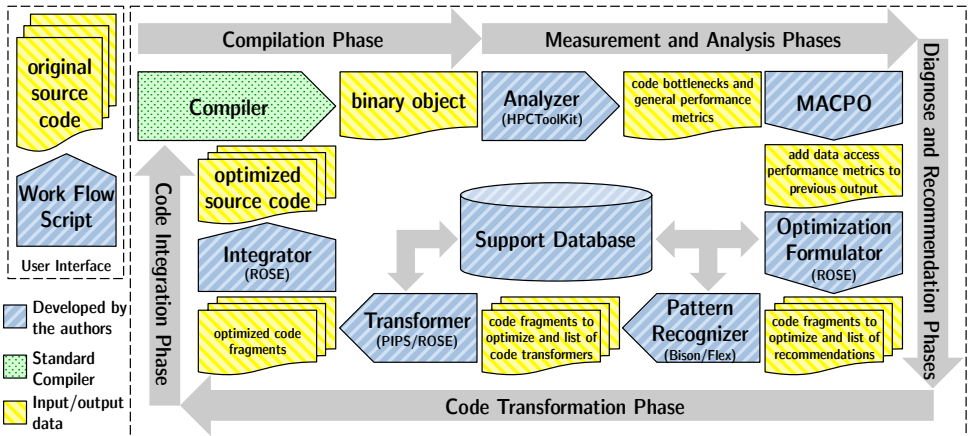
original source code

Work Flow Script

User Interface

Developed by the authors

Standard Compiler

Input/output data

Compilation Phase

Measurement and Analysis Phases

Diagnose and Recommendation Phases

Compiler

binary object

Analyzer (HPCToolKit)

code bottlenecks and general performance metrics

MACPO

add data access performance metrics to previous output

optimized source code

Integrator (ROSE)

Support Database

Optimization Formulator (ROSE)

Code Integration Phase

optimized code fragments

Transformer (PIPS/ROSE)

code fragments to optimize and list of code transformers

Pattern Recognizer (Bison/Flex)

code fragments to optimize and list of recommendations

Code Transformation Phase